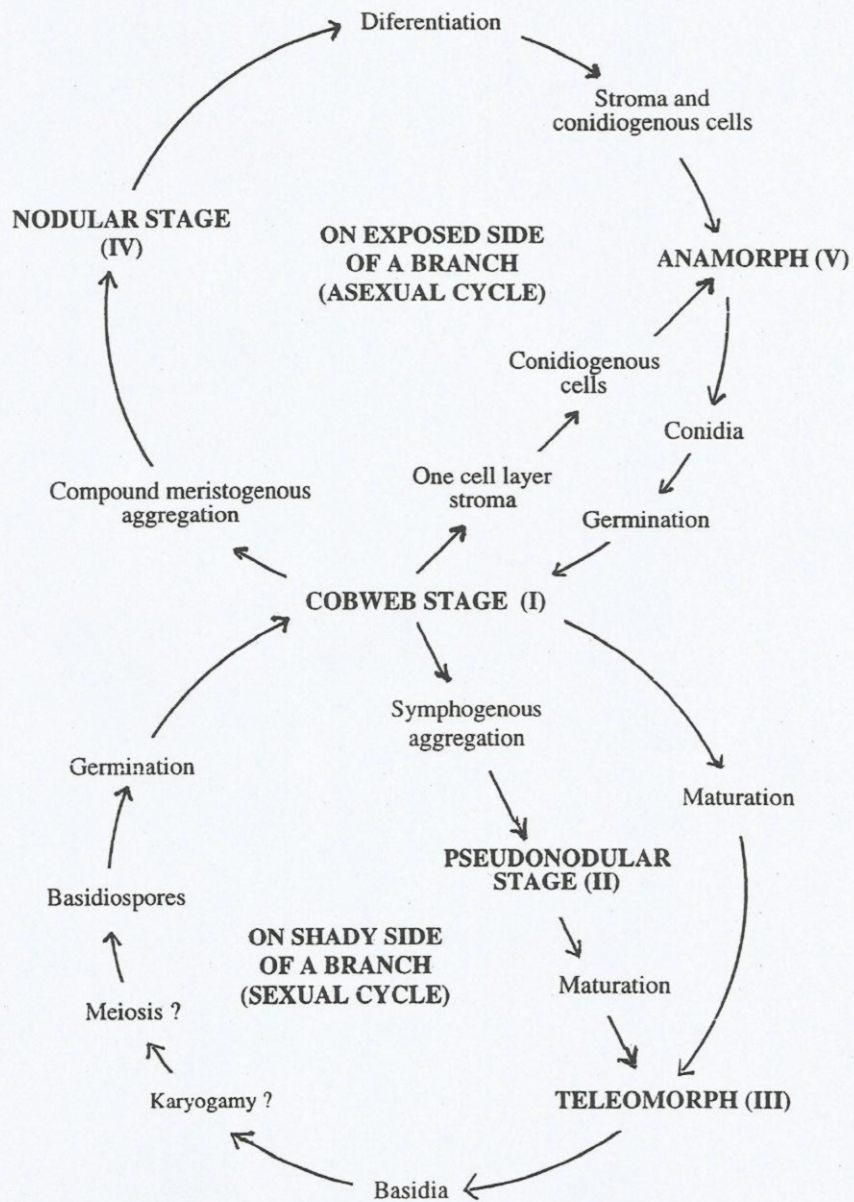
Diferentiation

Stroma and conidiogenous cells

NODULAR STAGE (IV)

ON EXPOSED SIDE OF A BRANCH (ASEXUAL CYCLE)

ANAMORPH (V)

Conidiogenous cells

Conidia

One cell layer stroma

Compound meristogenous aggregation

Germination

COBWEB STAGE (I)

Symphogenous aggregation

Germination

Maturation

PSEUDONODULAR STAGE (II)

Basidiospores

ON SHADY SIDE OF A BRANCH (SEXUAL CYCLE)

Maturation

Meiosis ?

Karyogamy ?

TELEOMORPH (III)

Basidia